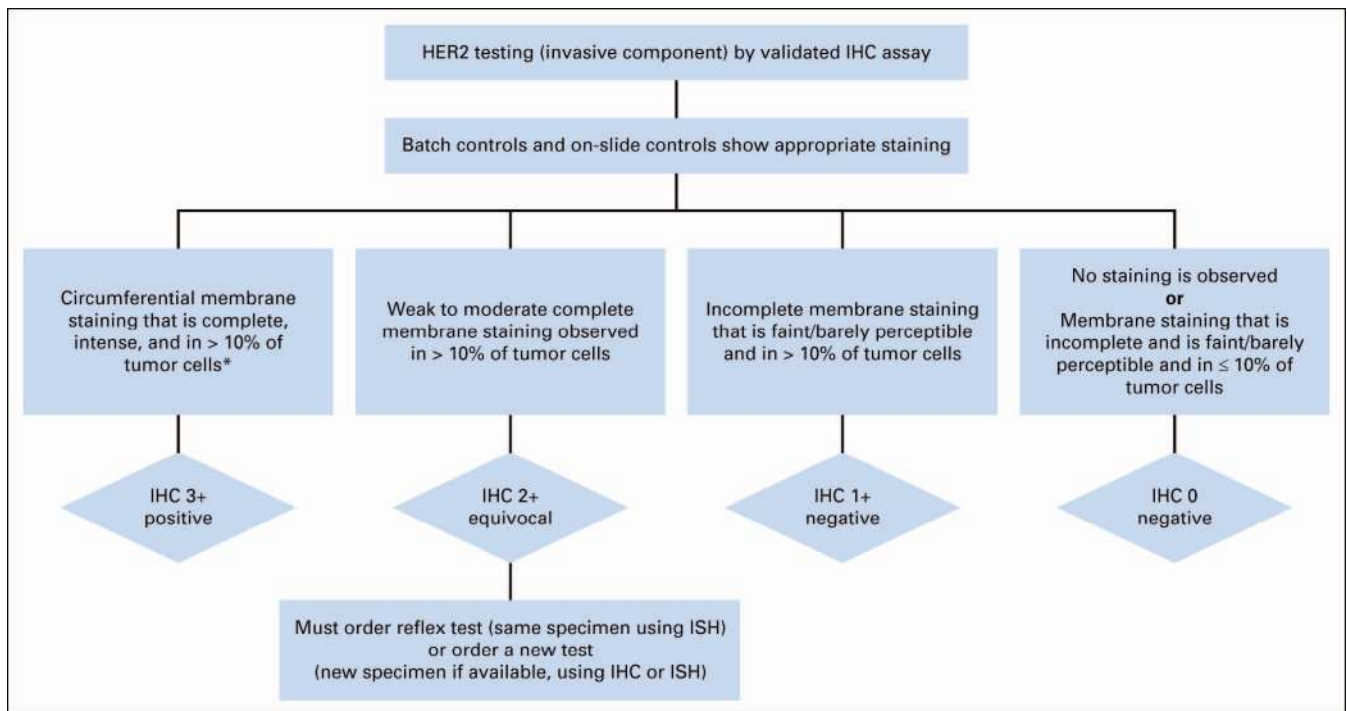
HER2 testing (invasive component) by validated IHC assay

Batch controls and on-slide controls show appropriate staining

Circumferential membrane staining that is complete, intense, and in > 10% of tumor cells*

Weak to moderate complete membrane staining observed in > 10% of tumor cells

Incomplete membrane staining that is faint/barely perceptible and in > 10% of tumor cells

No staining is observed **or** Membrane staining that is incomplete and is faint/barely perceptible and in $\leq$ 10% of tumor cells

IHC 3+ positive

IHC 2+ equivocal

IHC 1+ negative

IHC 0 negative

Must order reflex test (same specimen using ISH) or order a new test (new specimen if available, using IHC or ISH)